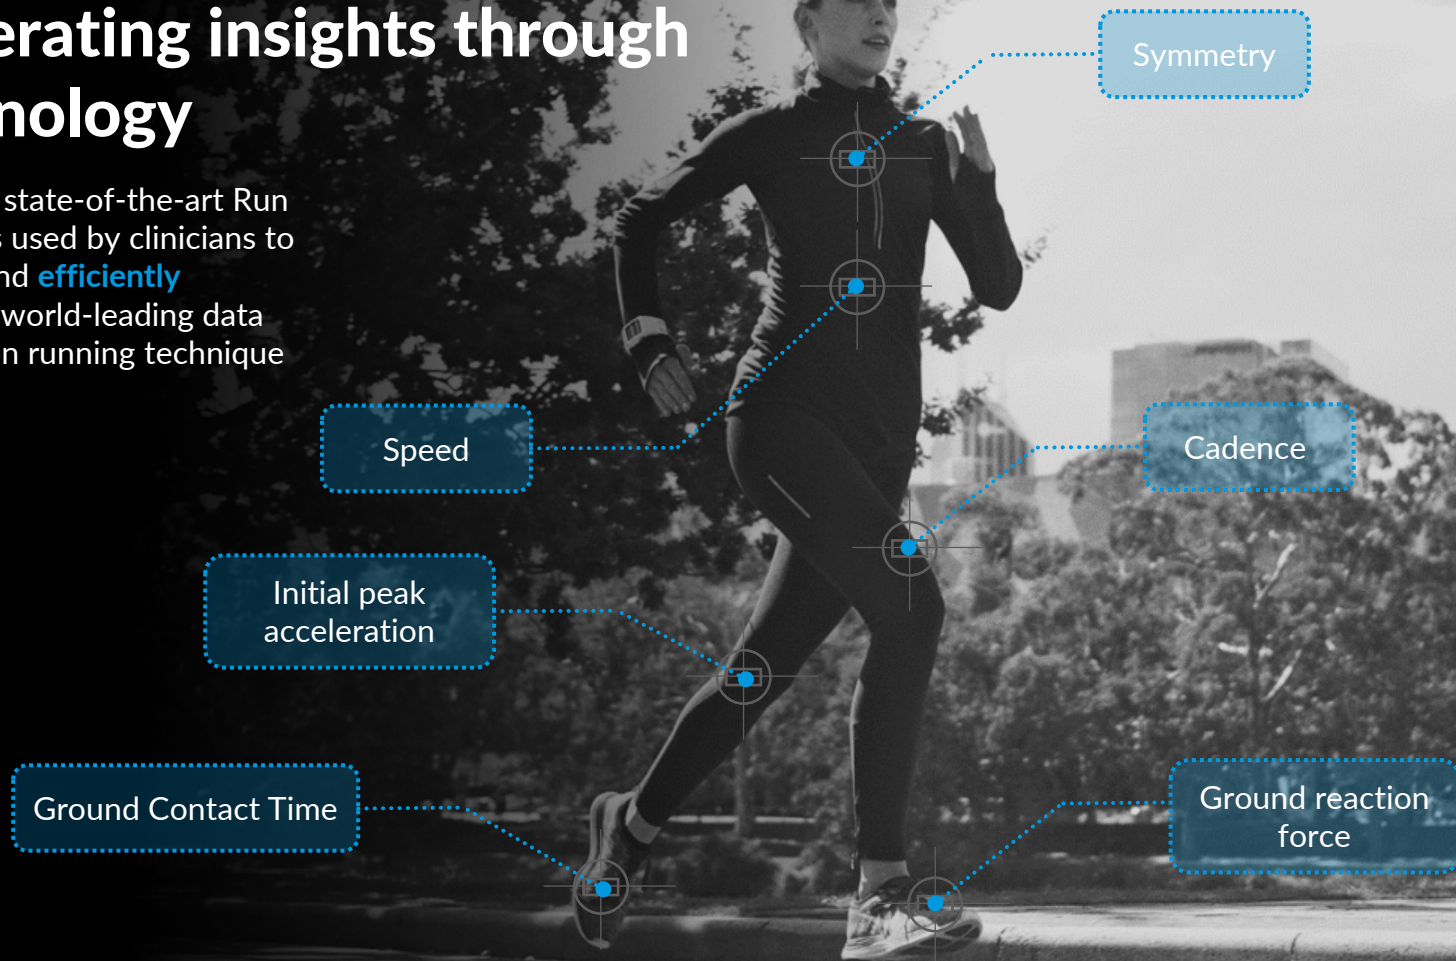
erating insights through nology

state-of-the-art Run s used by clinicians to nd **efficiently** world-leading data n running technique

Symmetry

Speed

Cadence

Initial peak acceleration

Ground Contact Time

Ground reaction force